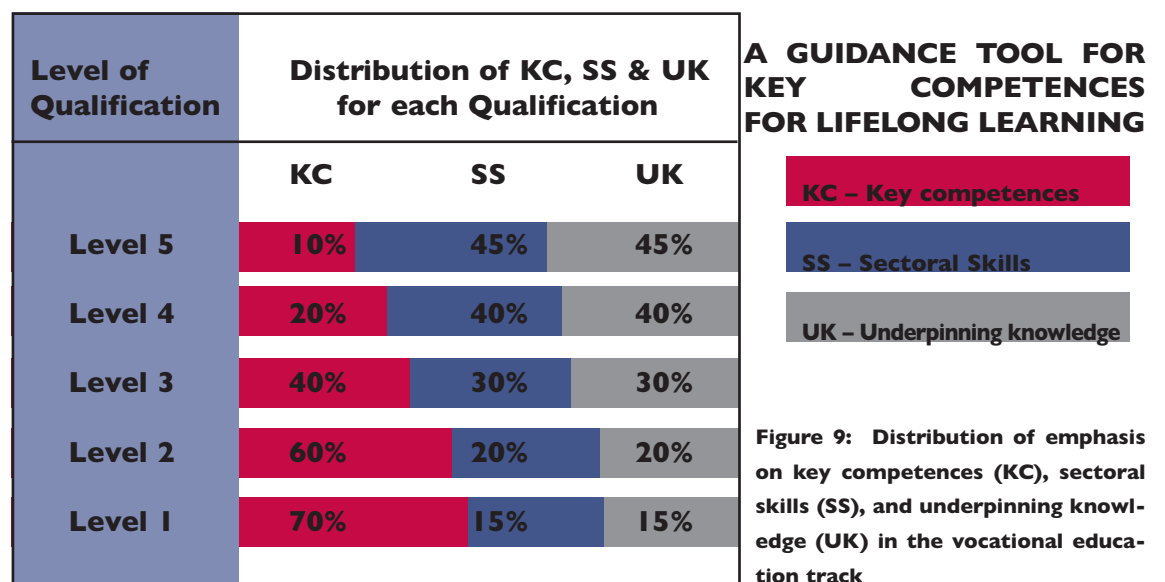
| Level of Qualification | Distribution of KC, SS & UK for each Qualification | | |
|---|---|---|---|
| | KC | SS | UK |
| Level 5 | 10% | 45% | 45% |
| Level 4 | 20% | 40% | 40% |
| Level 3 | 40% | 30% | 30% |
| Level 2 | 60% | 20% | 20% |
| Level 1 | 70% | 15% | 15% |

A GUIDANCE TOOL FOR KEY COMPETENCES FOR LIFELONG LEARNING

KC – Key competences

SS – Sectoral Skills

UK – Underpinning knowledge

Figure 9: Distribution of emphasis on key competences (KC), sectoral skills (SS), and underpinning knowledge (UK) in the vocational education track